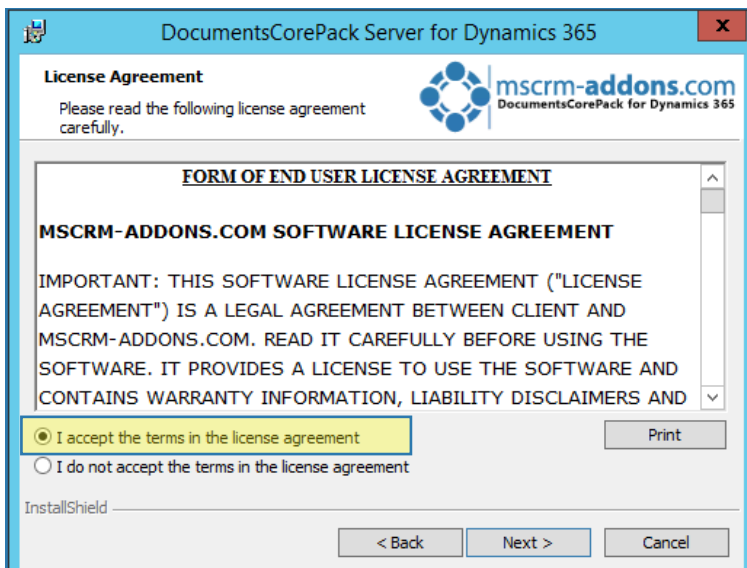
DocumentsCorePack Server for Dynamics 365

x

License Agreement

Please read the following license agreement carefully.

mscrm-addons.com
DocumentsCorePack for Dynamics 365

FORM OF END USER LICENSE AGREEMENT

MSCRM-ADDONS.COM SOFTWARE LICENSE AGREEMENT

IMPORTANT: THIS SOFTWARE LICENSE AGREEMENT ("LICENSE AGREEMENT") IS A LEGAL AGREEMENT BETWEEN CLIENT AND MSCRM-ADDONS.COM. READ IT CAREFULLY BEFORE USING THE SOFTWARE. IT PROVIDES A LICENSE TO USE THE SOFTWARE AND CONTAINS WARRANTY INFORMATION, LIABILITY DISCLAIMERS AND

I accept the terms in the license agreement

I do not accept the terms in the license agreement

Print

InstallShield

< Back

Next >

Cancel